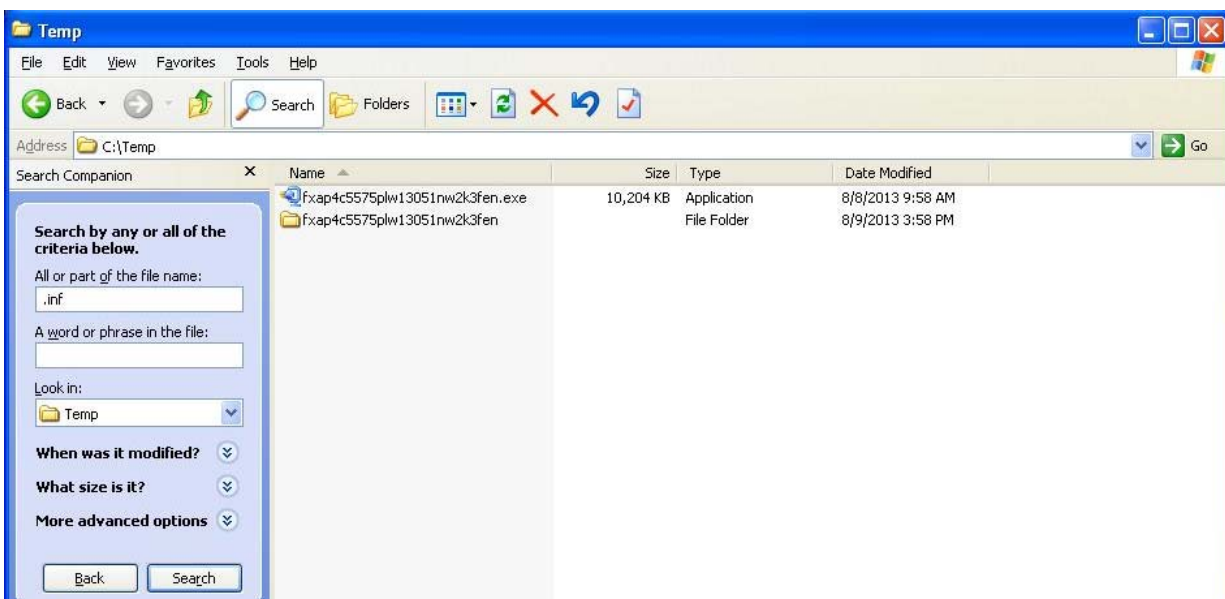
Temp

File Edit View Favorites Tools Help

Back Search Folders

Address C:\Temp

Go

Search Companion ×

Search by any or all of the criteria below.

All or part of the file name:
.inf

A word or phrase in the file:

Look in:
Temp

When was it modified?

What size is it?

More advanced options

Back Search

| Name | Size | Type | Date Modified |
|---|---|---|---|
| fxap4c5575plw13051nw2k3fen.exe | 10,204 KB | Application | 8/8/2013 9:58 AM |
| fxap4c5575plw13051nw2k3fen | | File Folder | 8/9/2013 3:58 PM |